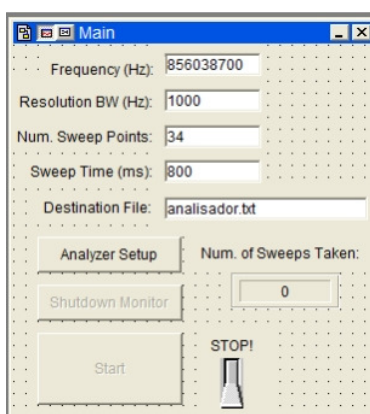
Main

Frequency (Hz): 856038700

Resolution BW (Hz): 1000

Num. Sweep Points: 34

Sweep Time (ms): 800

Destination File: analisador.txt

Analyzer Setup

Num. of Sweeps Taken:

0

Shutdown Monitor

Start

STOP!